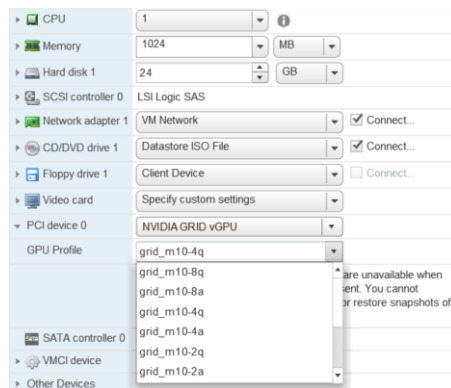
CPU | 1

Memory | 1024 | MB

Hard disk 1 | 24 | GB

SCSI controller 0 | LSI Logic SAS

Network adapter 1 | VM Network | Connect...

CD/DVD drive 1 | Datastore ISO File | Connect...

Floppy drive 1 | Client Device | Connect...

Video card | Specify custom settings

PCI device 0 | NVIDIA GRID vGPU

GPU Profile | grid_m10-4q

grid_m10-8q
grid_m10-8a
grid_m10-4q
grid_m10-4a
grid_m10-2q
grid_m10-2a

are unavailable when
sent. You cannot
r restore snapshots of

SATA controller 0

VMCI device

Other Devices